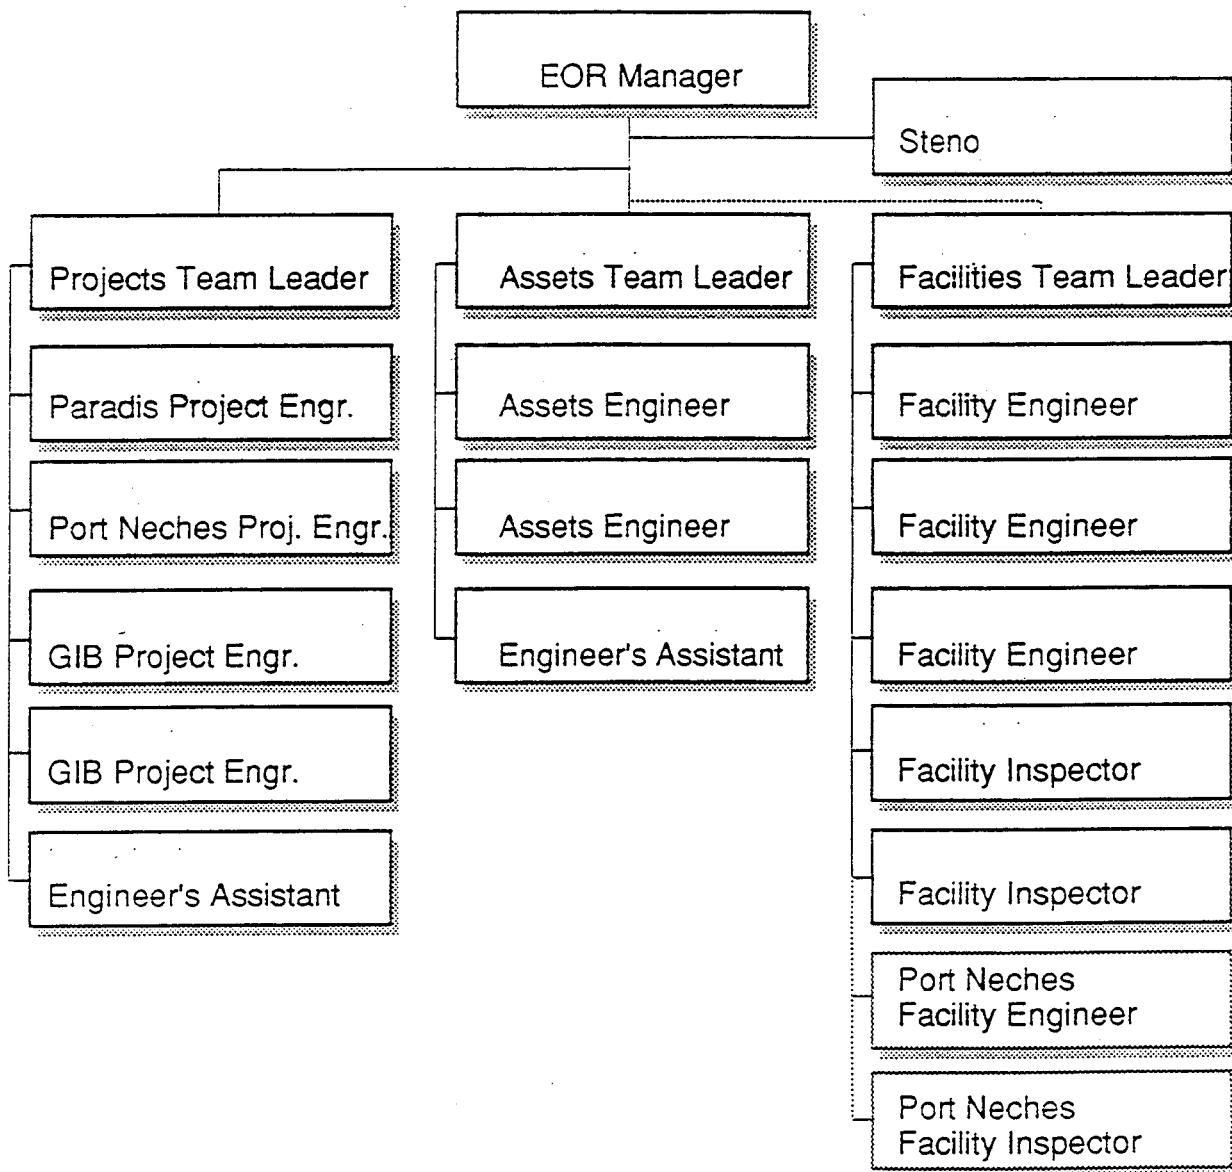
EOR Manager

Steno

Projects Team Leader

Paradis Project Engr.

Port Neches Proj. Engr.

GIB Project Engr.

GIB Project Engr.

Engineer's Assistant

Assets Team Leader

Assets Engineer

Assets Engineer

Engineer's Assistant

Facilities Team Leader

Facility Engineer

Facility Engineer

Facility Engineer

Facility Inspector

Facility Inspector

Port Neches Facility Engineer

Port Neches Facility Inspector